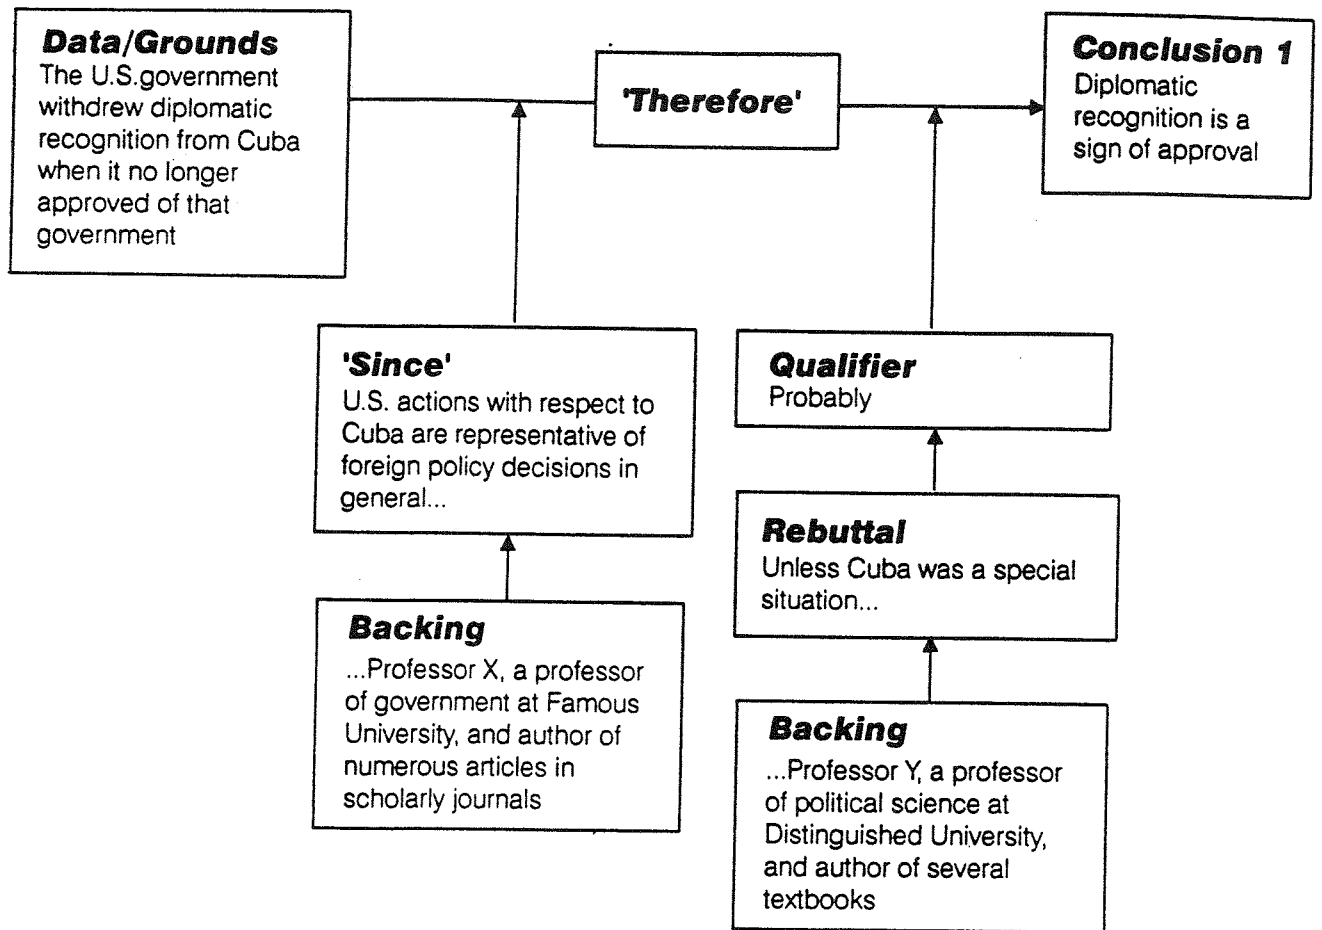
Data/Grounds
The U.S.government withdrew diplomatic recognition from Cuba when it no longer approved of that government

'Therefore'

Conclusion 1
Diplomatic recognition is a sign of approval

'Since'
U.S. actions with respect to Cuba are representative of foreign policy decisions in general...

Backing
...Professor X, a professor of government at Famous University, and author of numerous articles in scholarly journals

Qualifier
Probably

Rebuttal
Unless Cuba was a special situation...

Backing
...Professor Y, a professor of political science at Distinguished University, and author of several textbooks